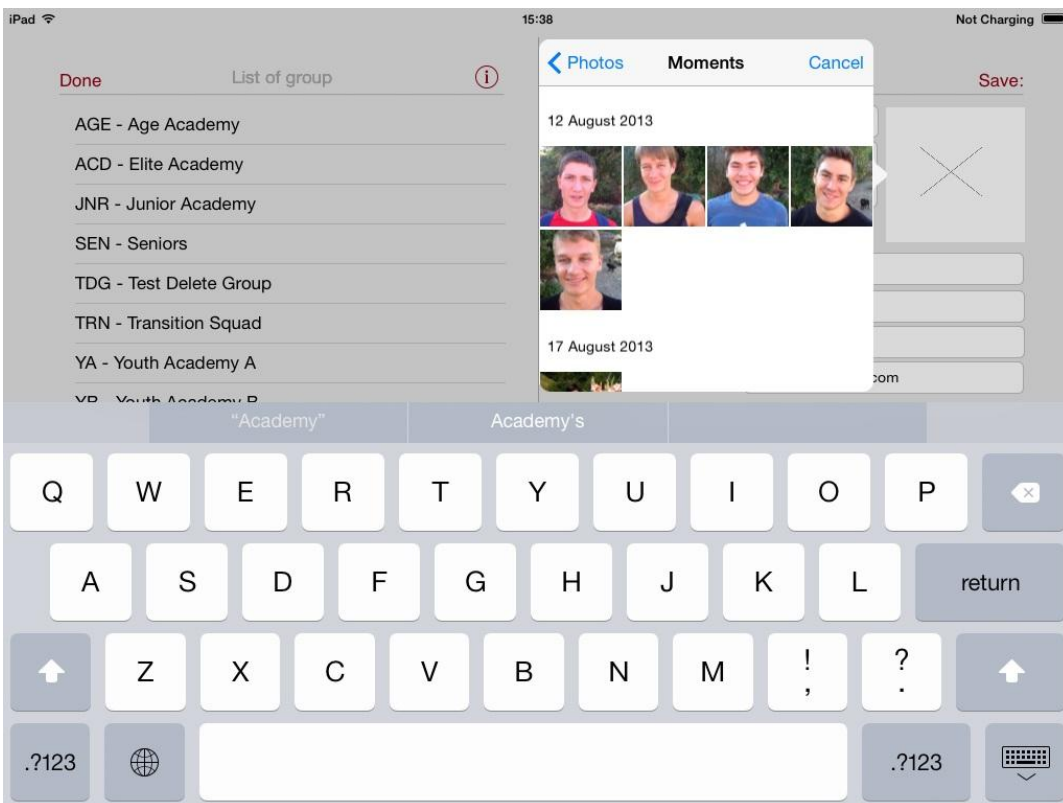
iPad
15:38
Not Charging

Done
List of group
AGE - Age Academy
ACD - Elite Academy
JNR - Junior Academy
SEN - Seniors
TDG - Test Delete Group
TRN - Transition Squad
YA - Youth Academy A
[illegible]

Photos
Moments
Cancel
12 August 2013
17 August 2013

Save:
com

"Academy"
Academy's

Q W E R T Y U I O P
A S D F G H J K L return
Z X C V B N M ! , ? .
.?123 .?123